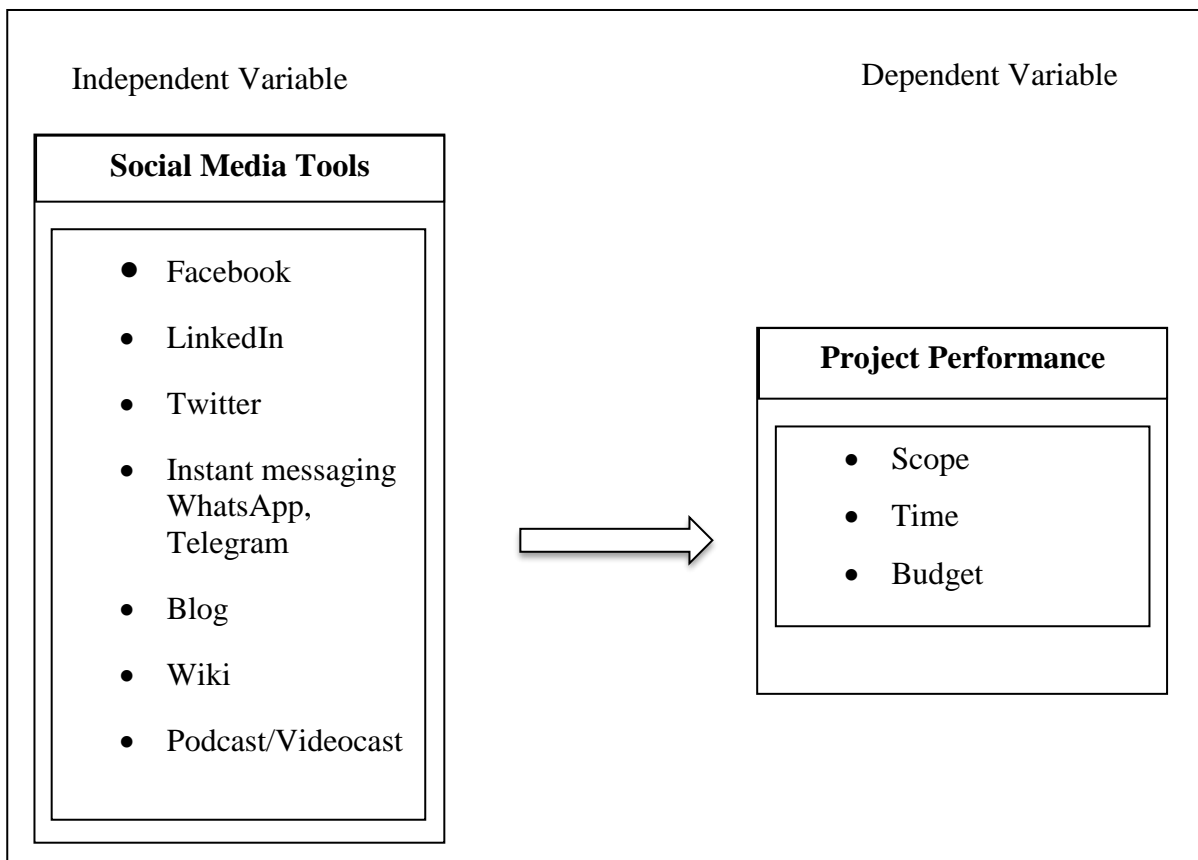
Independent Variable

Dependent Variable

**Social Media Tools**

- Facebook
- LinkedIn
- Twitter
- Instant messaging WhatsApp, Telegram
- Blog
- Wiki
- Podcast/Videocast

**Project Performance**

- Scope
- Time
- Budget